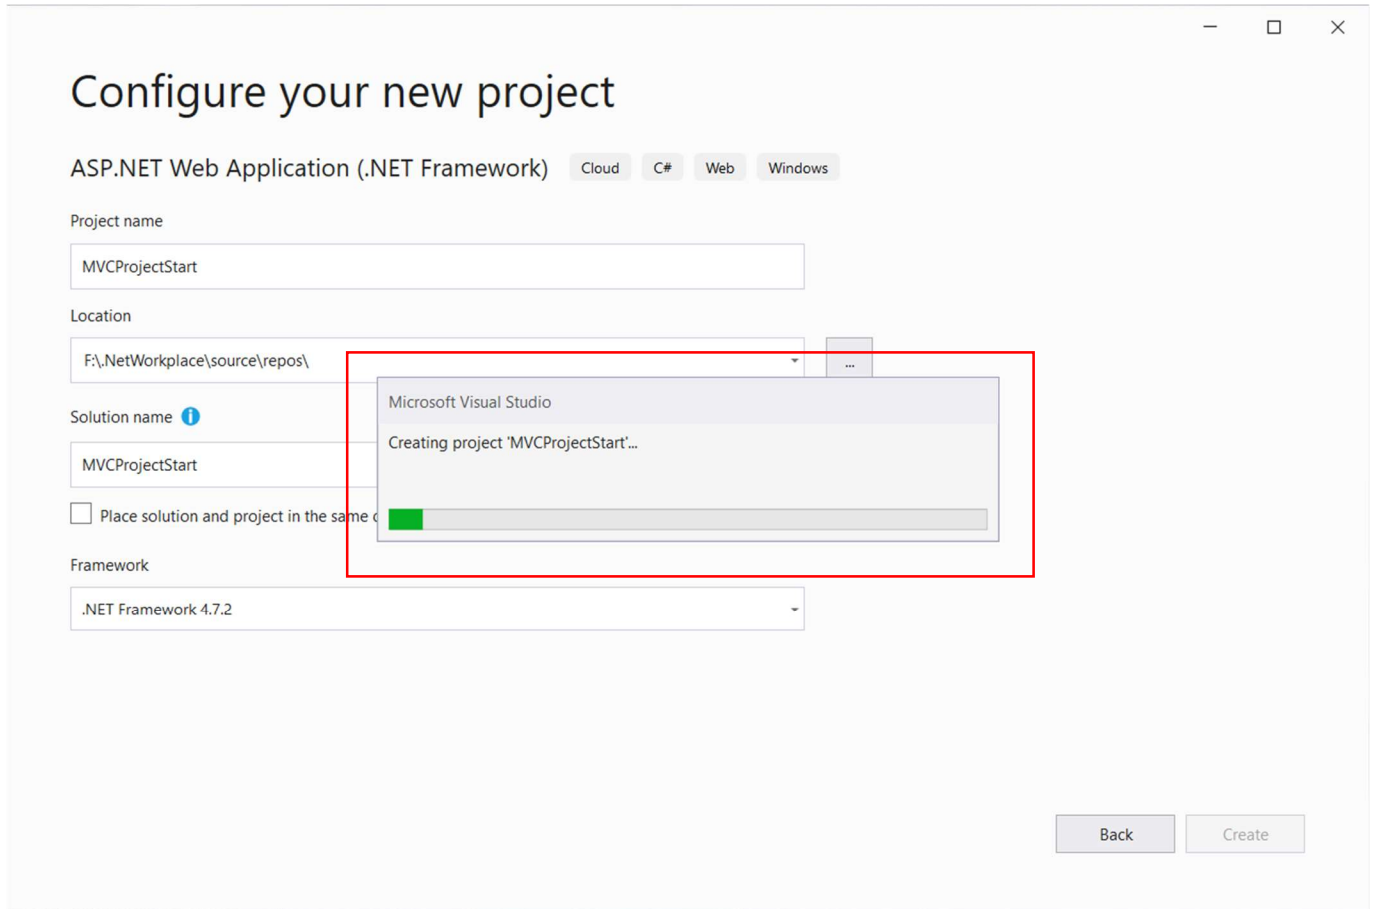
Configure your new project

ASP.NET Web Application (.NET Framework) Cloud C# Web Windows

Project name

MVCProjectStart

Location

F:\.NetWorkplace\source\repos\

...

Solution name

MVCProjectStart

Place solution and project in the same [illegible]

Microsoft Visual Studio

Creating project 'MVCProjectStart'...

Framework

.NET Framework 4.7.2

Back

Create